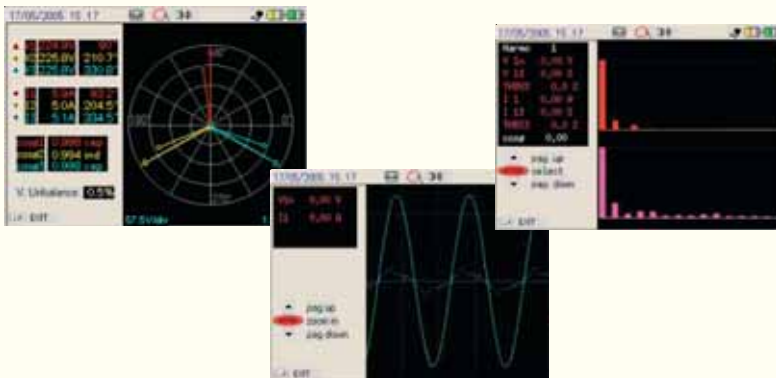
17/05/2005 15:17 3Ø

224.9V 90°
225.6V 210.7°
225.0V 330.0°

5.1A 93.2°
5.0A 204.5°
5.1A 334.5°

0.990 cap
0.994 ind
0.990 cap

V. Unbalance 0.5%

EXIT

57.5V/div

17/05/2005 15:17 3Ø

Harmo 1
V 1h 0,00 V
V 1% 0,00 V
THDV 0,0 %
I 1 0,00 A
I 1% 0,00 A
THDI 0,0 %
cosφ 0,00

pag up
select
pag down

EXIT

17/05/2005 15:17 3Ø

Vbi 0,00 V
I1 0,00 A

pag up
zoom in
pag down

EXIT